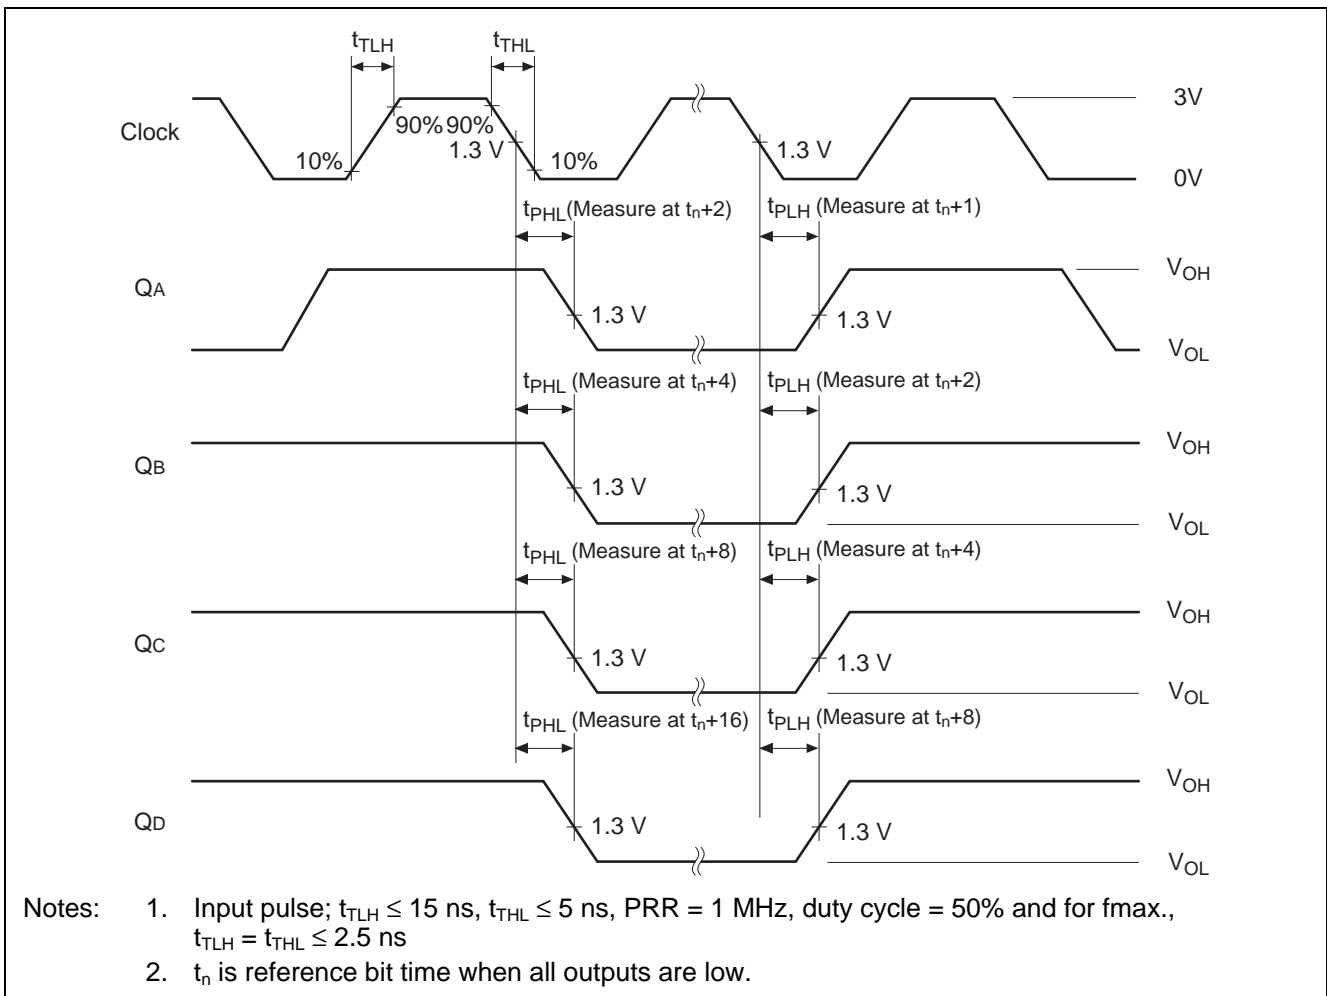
$t_{TLH}$ $t_{THL}$

Clock 10% 90% 90% 1.3 V 10% 1.3 V 3V 0V

$t_{PHL}$ (Measure at $t_n$+2) $t_{PLH}$ (Measure at $t_n$+1)

QA 1.3 V 1.3 V $V_{OH}$ $V_{OL}$

$t_{PHL}$ (Measure at $t_n$+4) $t_{PLH}$ (Measure at $t_n$+2)

QB 1.3 V 1.3 V $V_{OH}$ $V_{OL}$

$t_{PHL}$ (Measure at $t_n$+8) $t_{PLH}$ (Measure at $t_n$+4)

QC 1.3 V 1.3 V $V_{OH}$ $V_{OL}$

$t_{PHL}$ (Measure at $t_n$+16) $t_{PLH}$ (Measure at $t_n$+8)

QD 1.3 V 1.3 V $V_{OH}$ $V_{OL}$

Notes: 1. Input pulse; $t_{TLH} \leq 15$ ns, $t_{THL} \leq 5$ ns, PRR = 1 MHz, duty cycle = 50% and for fmax., $t_{TLH} = t_{THL} \leq 2.5$ ns
2. $t_n$ is reference bit time when all outputs are low.